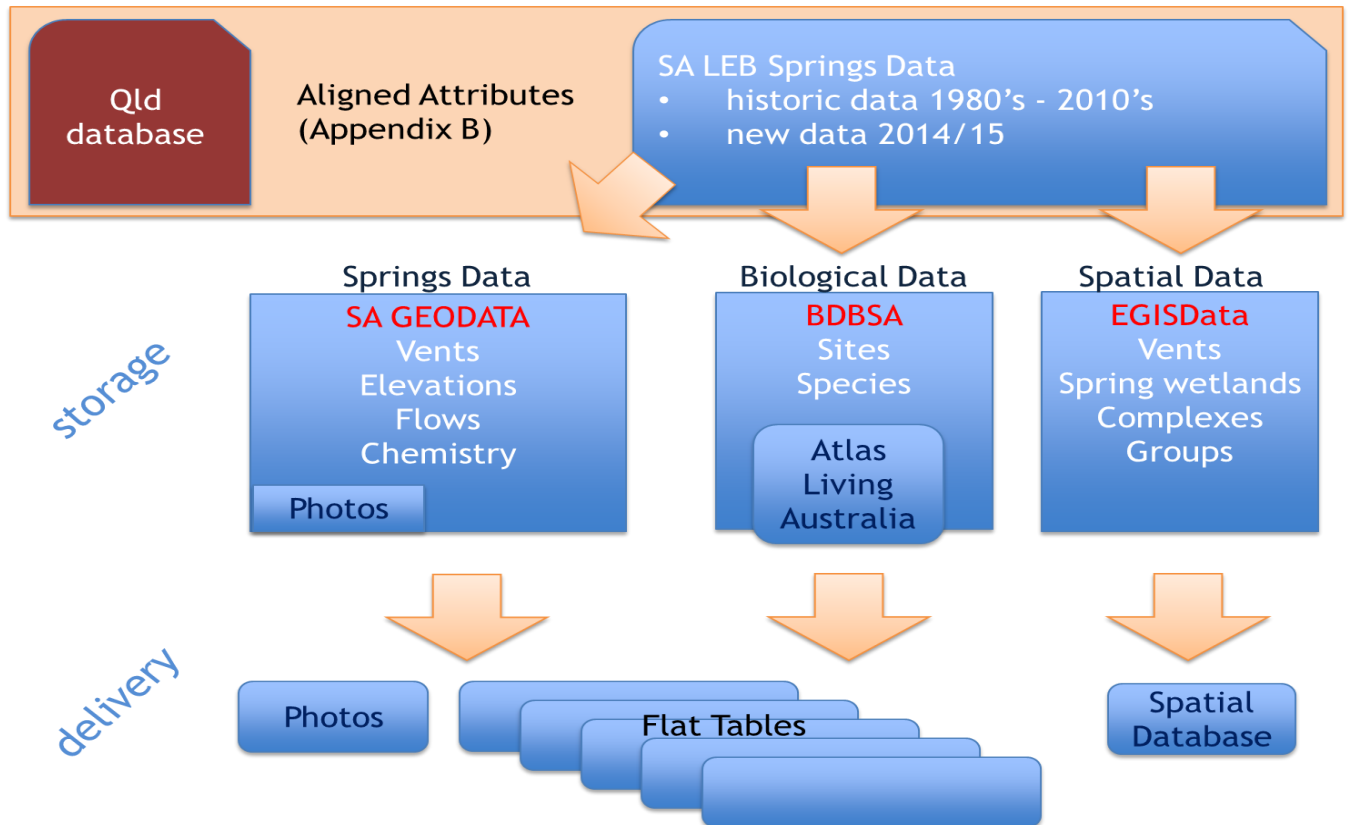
Qld database

Aligned Attributes (Appendix B)

SA LEB Springs Data
• historic data 1980's - 2010's
• new data 2014/15

storage

Springs Data
SA GEODATA
Vents
Elevations
Flows
Chemistry
Photos

Biological Data
BDBSA
Sites
Species
Atlas Living Australia

Spatial Data
EGISData
Vents
Spring wetlands
Complexes
Groups

delivery

Photos

Flat Tables

Spatial Database